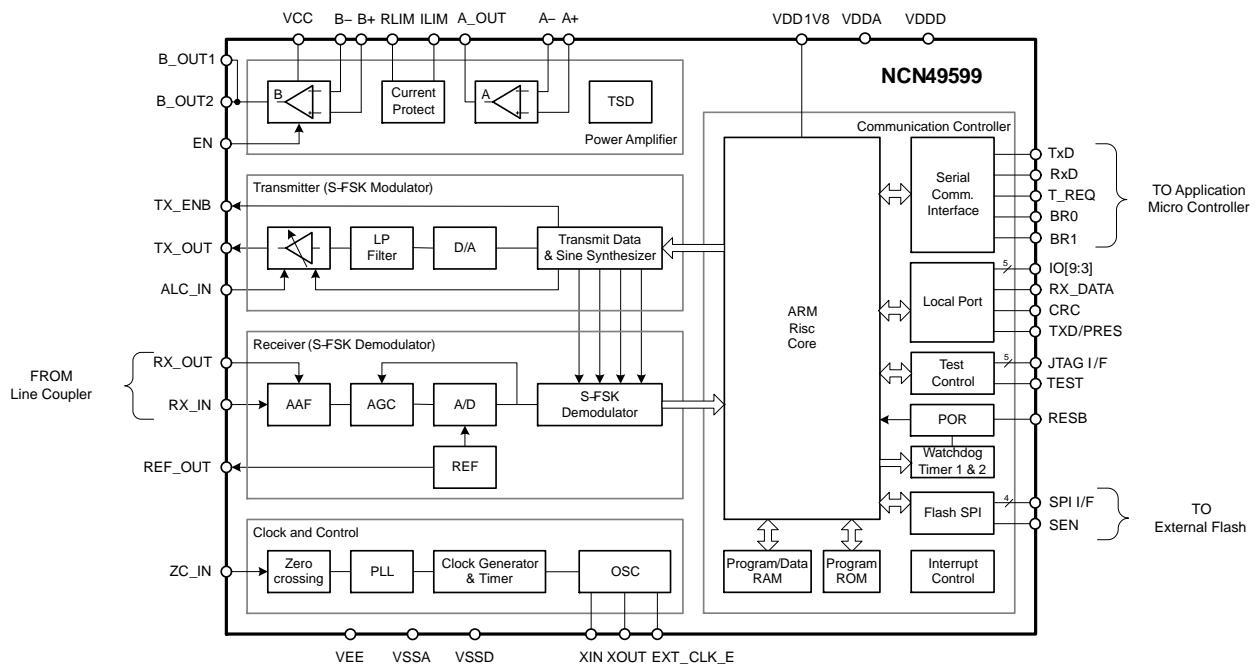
VCC B– B+ RLIM ILIM A_OUT A– A+

VDD1V8 VDDA VDDD

NCN49599

B_OUT1

B_OUT2

EN

B

Current Protect

A

TSD

Power Amplifier

Communication Controller

Transmitter (S-FSK Modulator)

TX_ENB

TX_OUT

ALC_IN

LP Filter

D/A

Transmit Data & Sine Synthesizer

Receiver (S-FSK Demodulator)

FROM Line Coupler

RX_OUT

RX_IN

AAF

AGC

A/D

S-FSK Demodulator

REF_OUT

REF

Clock and Control

ZC_IN

Zero crossing

PLL

Clock Generator & Timer

OSC

ARM Risc Core

Serial Comm. Interface

TxD

RxD

T_REQ

BR0

BR1

TO Application Micro Controller

Local Port

5

IO[9:3]

RX_DATA

CRC

TXD/PRES

Test Control

5

JTAG I/F

TEST

POR

RESB

Watchdog Timer 1 & 2

Flash SPI

4

SPI I/F

SEN

TO External Flash

Program/Data RAM

Program ROM

Interrupt Control

VEE VSSA VSSD XIN XOUT EXT_CLK_E